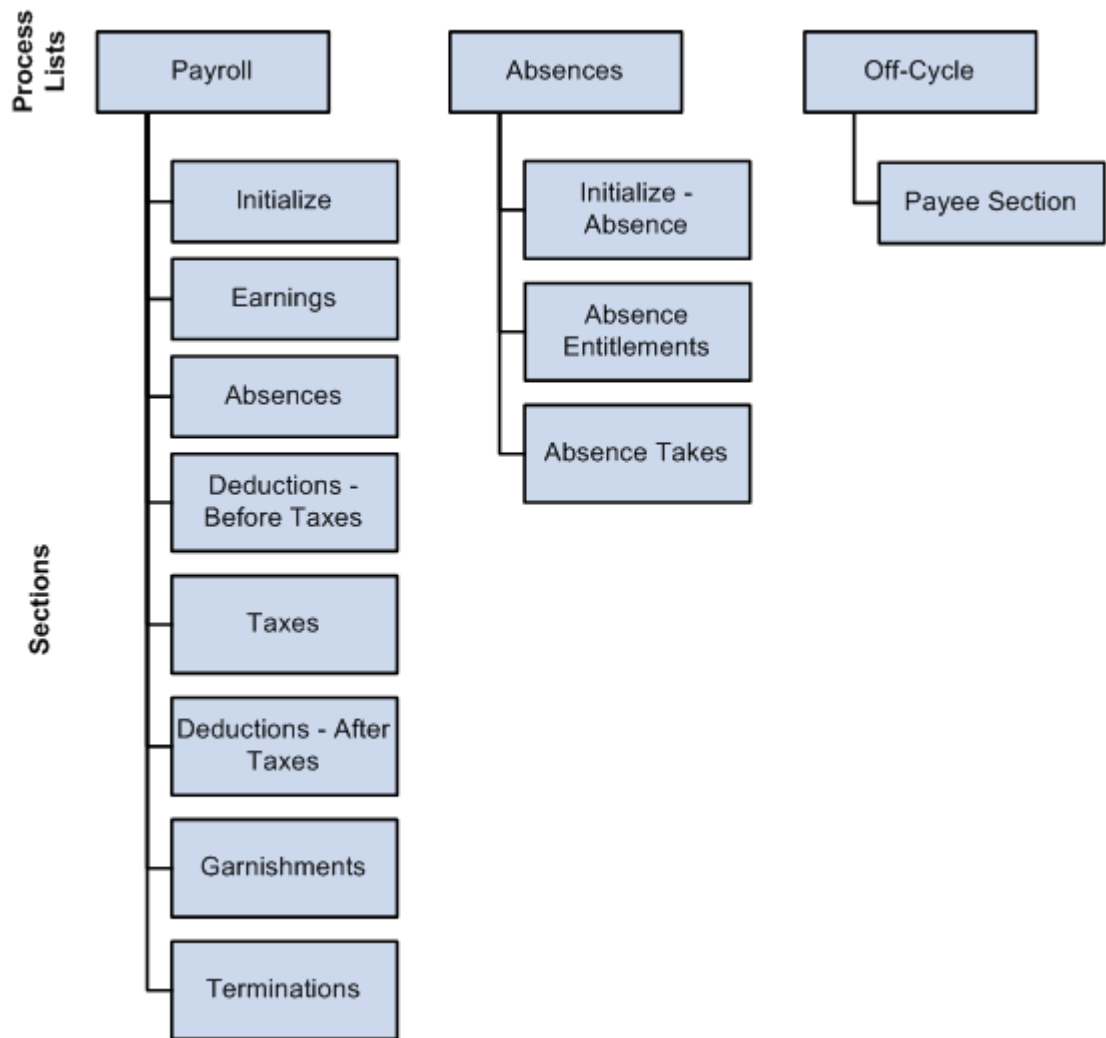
Process Lists

Payroll

Absences

Off-Cycle

Sections

Initialize

Earnings

Absences

Deductions - Before Taxes

Taxes

Deductions - After Taxes

Garnishments

Terminations

Initialize - Absence

Absence Entitlements

Absence Takes

Payee Section